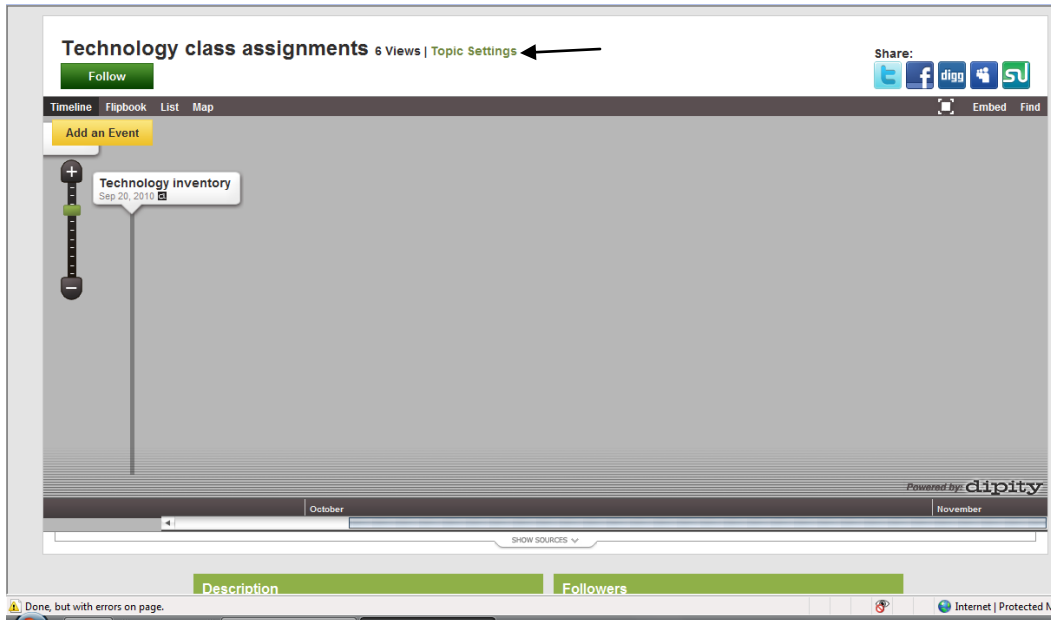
Technology class assignments 6 Views | Topic Settings

Follow

Share:

digg

Timeline Flipbook List Map

Embed Find

Add an Event

+

Technology inventory
Sep 20, 2010

Powered by: dipity

October

November

SHOW SOURCES

Description

Followers

Done, but with errors on page.

Internet | Protected M